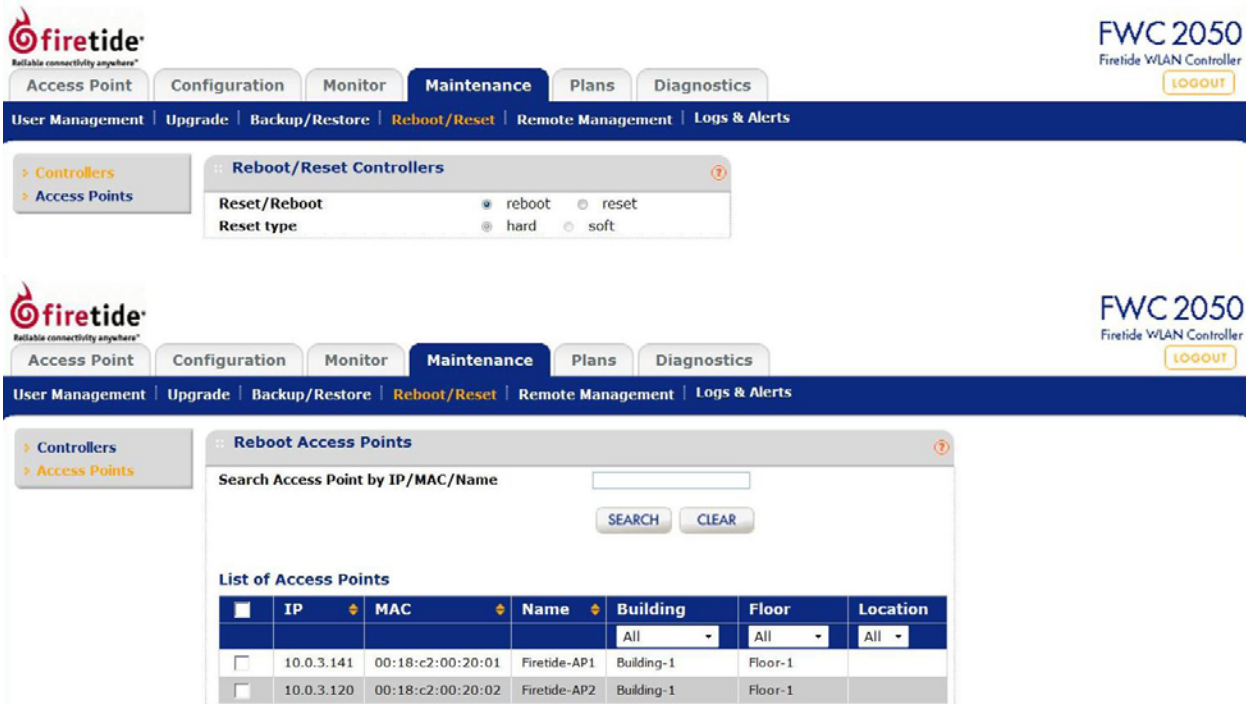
firetide
Reliable connectivity anywhere

FWC 2050
Firetide WLAN Controller
LOGOUT

Access Point | Configuration | Monitor | Maintenance | Plans | Diagnostics

User Management | Upgrade | Backup/Restore | Reboot/Reset | Remote Management | Logs & Alerts

Controllers
Access Points

Reboot/Reset Controllers

| | |
|---|---|
| Reset/Reboot | reboot reset |
| Reset type | hard soft |

firetide
Reliable connectivity anywhere

FWC 2050
Firetide WLAN Controller
LOGOUT

Access Point | Configuration | Monitor | Maintenance | Plans | Diagnostics

User Management | Upgrade | Backup/Restore | Reboot/Reset | Remote Management | Logs & Alerts

Controllers
Access Points

Reboot Access Points

Search Access Point by IP/MAC/Name

SEARCH CLEAR

List of Access Points

| | IP | MAC | Name | Building | Floor | Location |
|---|---|---|---|---|---|---|
| | | | | All | All | All |
| | 10.0.3.141 | 00:18:c2:00:20:01 | Firetide-AP1 | Building-1 | Floor-1 | |
| | 10.0.3.120 | 00:18:c2:00:20:02 | Firetide-AP2 | Building-1 | Floor-1 | |